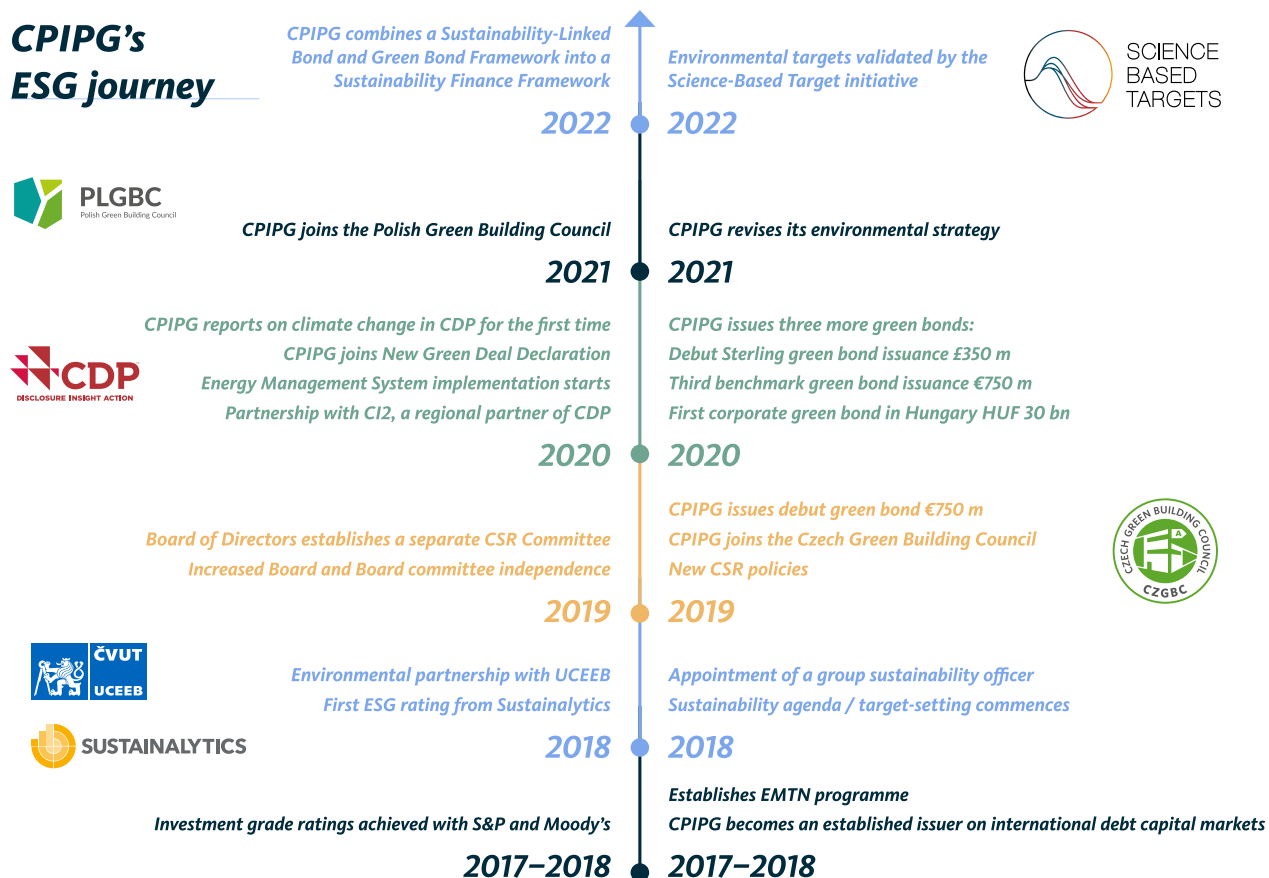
CPIPG's ESG journey

CPIPG combines a Sustainability-Linked Bond and Green Bond Framework into a Sustainability Finance Framework

2022

Environmental targets validated by the Science-Based Target initiative

2022

SCIENCE BASED TARGETS

PLGBC
Polish Green Building Council

CPIPG joins the Polish Green Building Council

2021

CPIPG revises its environmental strategy

2021

CDP
DISCLOSURE INSIGHT ACTION

CPIPG reports on climate change in CDP for the first time
CPIPG joins New Green Deal Declaration
Energy Management System implementation starts
Partnership with CI2, a regional partner of CDP

2020

CPIPG issues three more green bonds:
Debut Sterling green bond issuance £350 m
Third benchmark green bond issuance €750 m
First corporate green bond in Hungary HUF 30 bn

2020

Board of Directors establishes a separate CSR Committee
Increased Board and Board committee independence

2019

CPIPG issues debut green bond €750 m
CPIPG joins the Czech Green Building Council
New CSR policies

2019

CZECH GREEN BUILDING COUNCIL
CZGBC

ČVUT
UCEEB

SUSTAINALYTICS

Environmental partnership with UCEEB
First ESG rating from Sustainalytics

2018

Appointment of a group sustainability officer
Sustainability agenda / target-setting commences

2018

Investment grade ratings achieved with S&P and Moody's

2017–2018

Establishes EMTN programme
CPIPG becomes an established issuer on international debt capital markets

2017–2018